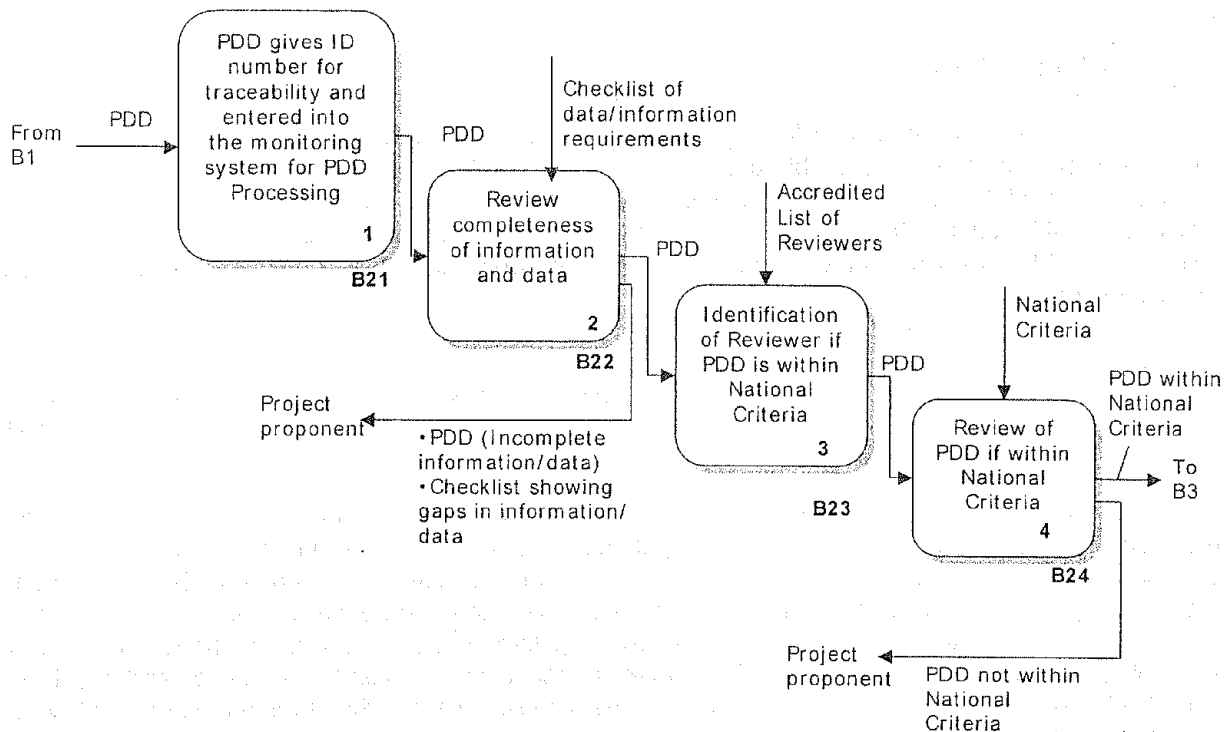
From B1

PDD

PDD gives ID number for traceability and entered into the monitoring system for PDD Processing

1

B21

PDD

Checklist of data/information requirements

Review completeness of information and data

2

B22

PDD

Project proponent

• PDD (Incomplete information/data)
• Checklist showing gaps in information/ data

Accredited List of Reviewers

Identification of Reviewer if PDD is within National Criteria

3

B23

PDD

National Criteria

Review of PDD if within National Criteria

4

B24

PDD within National Criteria

To B3

Project proponent

PDD not within National Criteria